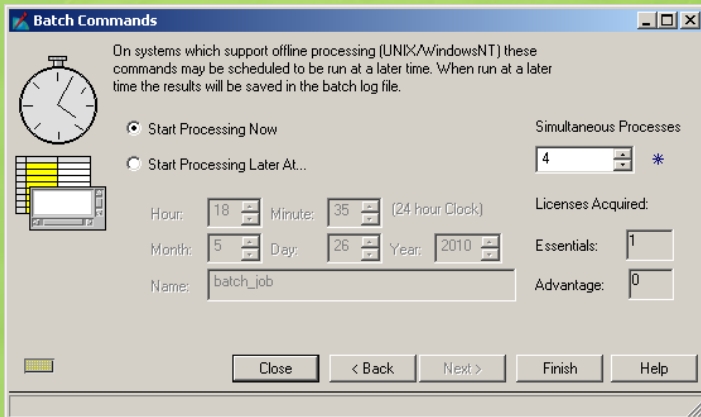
Batch Commands

On systems which support offline processing (UNIX/WindowsNT) these commands may be scheduled to be run at a later time. When run at a later time the results will be saved in the batch log file.

Start Processing Now

Start Processing Later At...

Simultaneous Processes

4

Hour: 18 Minute: 35 (24 hour Clock)

Month: 5 Day: 26 Year: 2010

Name: batch_job

Licenses Acquired:

Essentials: 1

Advantage: 0

Close < Back Next > Finish Help